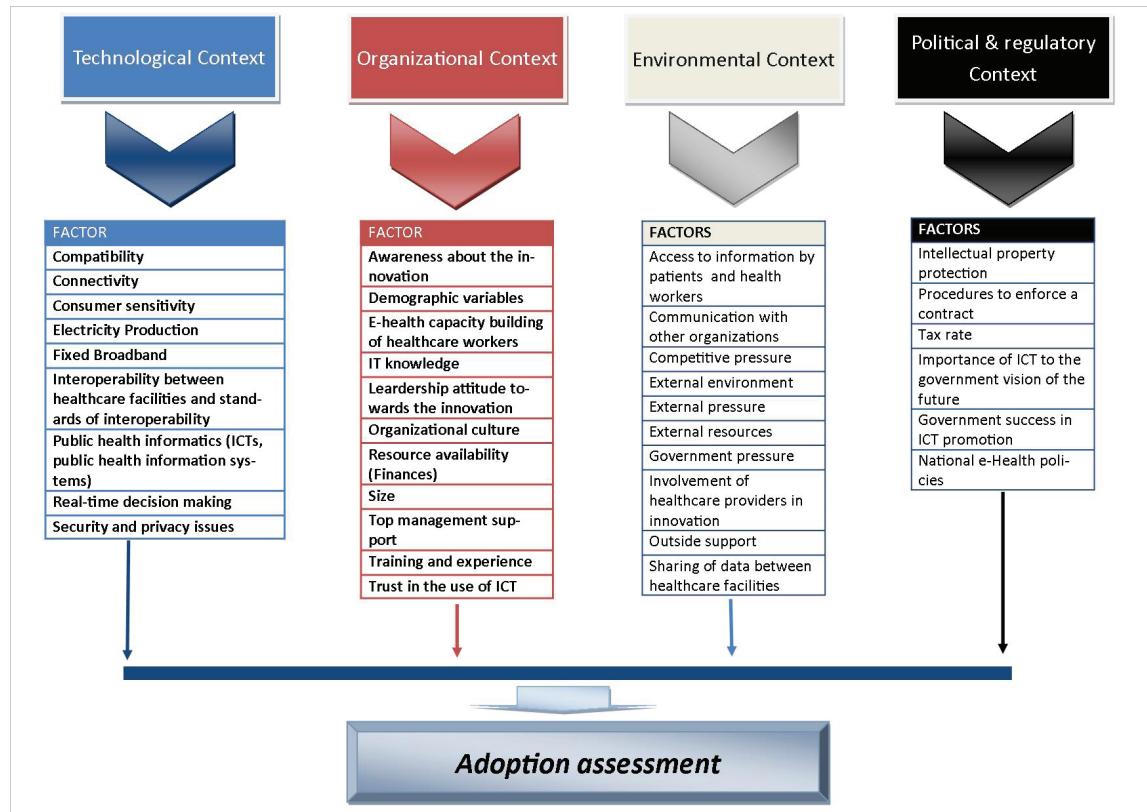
Technological Context

Organizational Context

Environmental Context

Political & regulatory Context

| FACTOR |
|---|
| Compatibility |
| Connectivity |
| Consumer sensitivity |
| Electricity Production |
| Fixed Broadband |
| Interoperability between healthcare facilities and standards of interoperability |
| Public health informatics (ICTs, public health information systems) |
| Real-time decision making |
| Security and privacy issues |

| FACTOR |
|---|
| Awareness about the innovation |
| Demographic variables |
| E-health capacity building of healthcare workers |
| IT knowledge |
| Leadership attitude towards the innovation |
| Organizational culture |
| Resource availability (Finances) |
| Size |
| Top management support |
| Training and experience |
| Trust in the use of ICT |

| FACTORS |
|---|
| Access to information by patients and health workers |
| Communication with other organizations |
| Competitive pressure |
| External environment |
| External pressure |
| External resources |
| Government pressure |
| Involvement of healthcare providers in innovation |
| Outside support |
| Sharing of data between healthcare facilities |

| FACTORS |
|---|
| Intellectual property protection |
| Procedures to enforce a contract |
| Tax rate |
| Importance of ICT to the government vision of the future |
| Government success in ICT promotion |
| National e-Health policies |

Adoption assessment